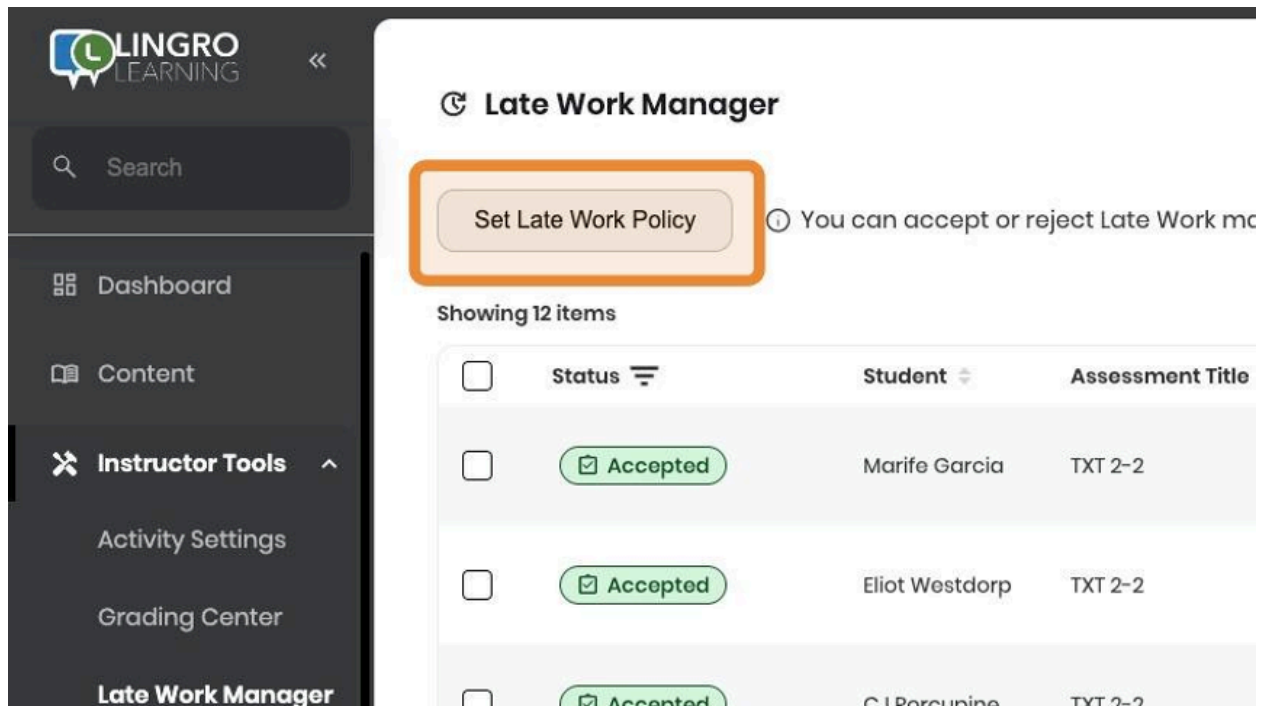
L LINGRO LEARNING

«

Search

Dashboard

Content

Instructor Tools ^

Activity Settings

Grading Center

Late Work Manager

Late Work Manager

Set Late Work Policy

ⓘ You can accept or reject Late Work m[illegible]

Showing 12 items

| | Status | Student | Assessment Title |
|---|---|---|---|
| | Accepted | Marife Garcia | TXT 2-2 |
| | Accepted | Eliot Westdorp | TXT 2-2 |
| | Accepted | C J Porcupine | TXT 2-2 |